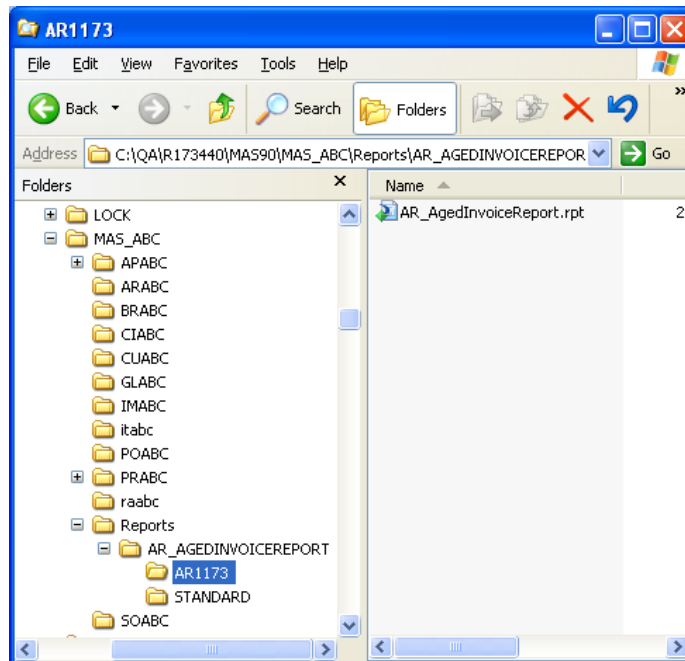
AR1173

File Edit View Favorites Tools Help

Back Search Folders

Address C:\QA\R173440\MAS90\MAS_ABC\Reports\AR_AGEDINVOICEREPOR Go

Folders ×

LOCK
MAS_ABC
APABC
ARABC
BRABC
CIABC
CUABC
GLABC
IMABC
itabc
POABC
PRABC
raabc
Reports
AR_AGEDINVOICEREPORT
AR1173
STANDARD
SOABC

Name

AR_AgedInvoiceReport.rpt 2